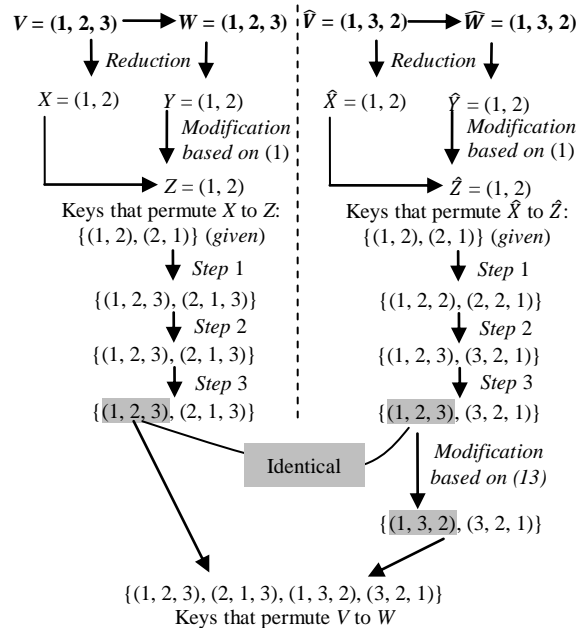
$V = (1, 2, 3)$ $W = (1, 2, 3)$

Reduction

$X = (1, 2)$ $Y = (1, 2)$

Modification based on (1)

$Z = (1, 2)$

Keys that permute $X$ to $Z$: $\{(1, 2), (2, 1)\}$ (given)

Step 1

$\{(1, 2, 3), (2, 1, 3)\}$

Step 2

$\{(1, 2, 3), (2, 1, 3)\}$

Step 3

$\{(1, 2, 3), (2, 1, 3)\}$

$\widehat{V} = (1, 3, 2)$ $\widehat{W} = (1, 3, 2)$

Reduction

$\hat{X} = (1, 2)$ $\hat{Y} = (1, 2)$

Modification based on (1)

$\hat{Z} = (1, 2)$

Keys that permute $\hat{X}$ to $\hat{Z}$: $\{(1, 2), (2, 1)\}$ (given)

Step 1

$\{(1, 2, 2), (2, 2, 1)\}$

Step 2

$\{(1, 2, 3), (3, 2, 1)\}$

Step 3

$\{(1, 2, 3), (3, 2, 1)\}$

Identical

Modification based on (13)

$\{(1, 3, 2), (3, 2, 1)\}$

$\{(1, 2, 3), (2, 1, 3), (1, 3, 2), (3, 2, 1)\}$

Keys that permute $V$ to $W$